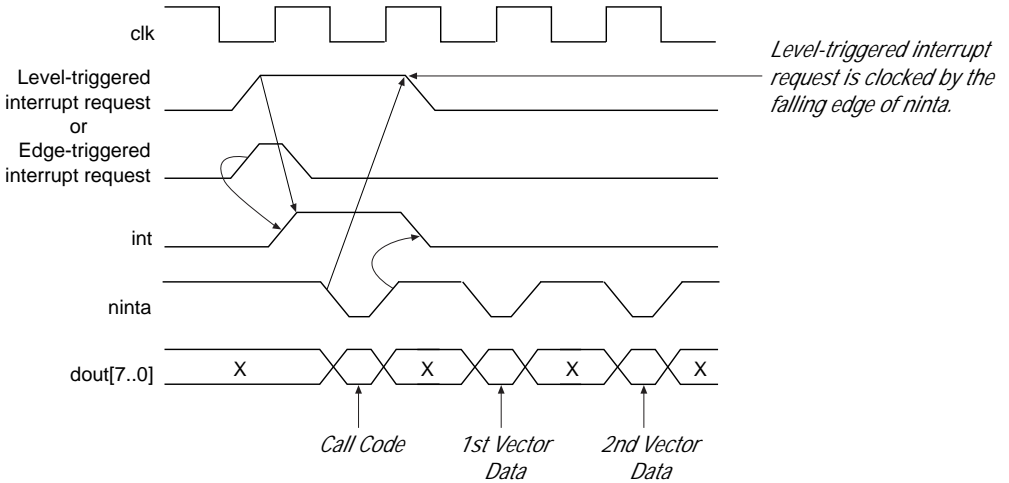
clk

Level-triggered interrupt request is clocked by the falling edge of ninta.

Level-triggered interrupt request
or
Edge-triggered interrupt request

int

ninta

dout[7..0]

X

X

X

X

Call Code

1st Vector Data

2nd Vector Data